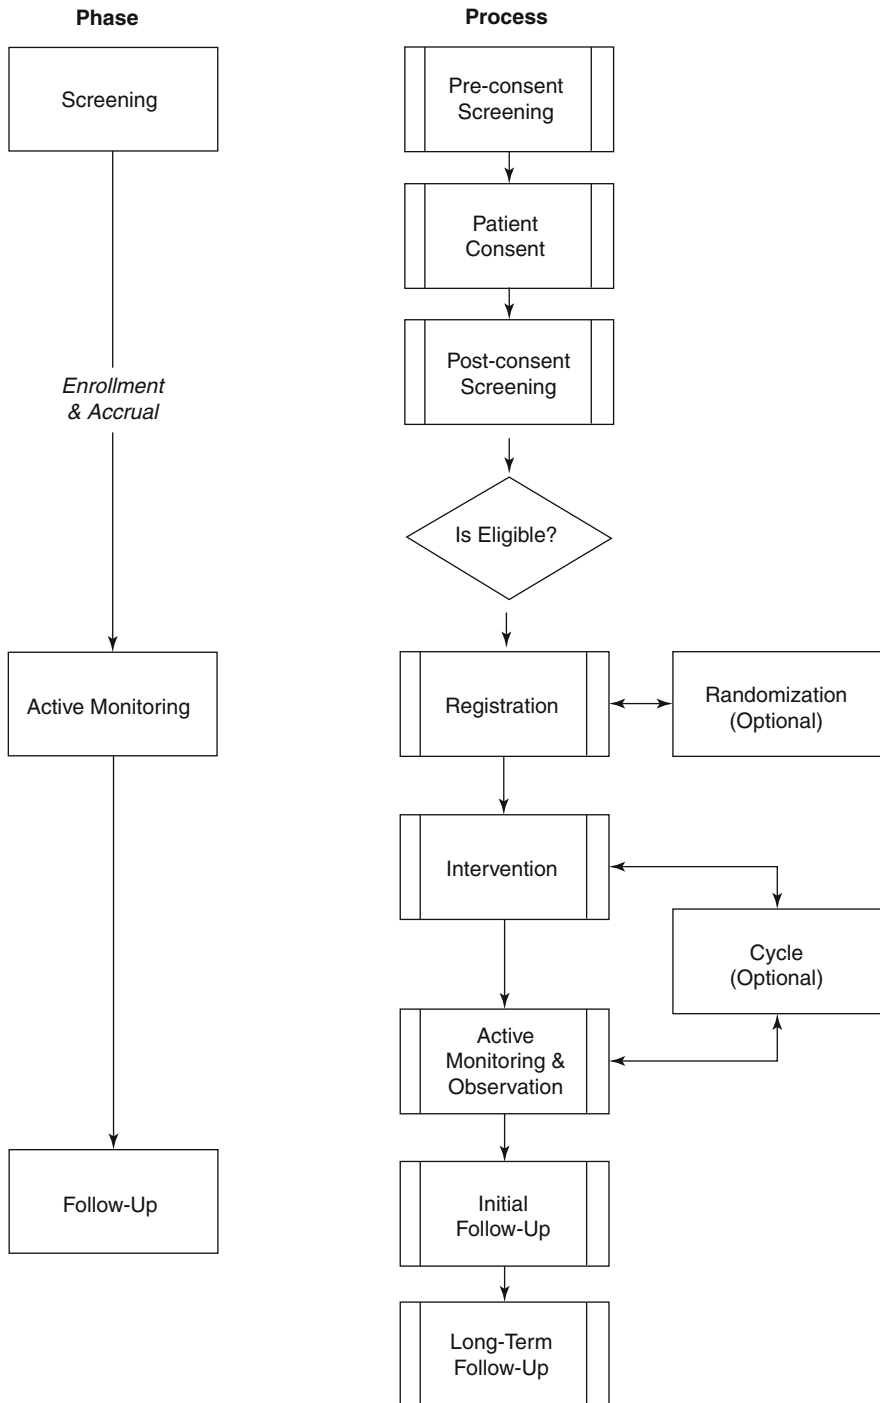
Phase

Screening

Enrollment & Accrual

Active Monitoring

Follow-Up

Process

Pre-consent Screening

Patient Consent

Post-consent Screening

Is Eligible?

Registration

Randomization (Optional)

Intervention

Cycle (Optional)

Active Monitoring & Observation

Initial Follow-Up

Long-Term Follow-Up